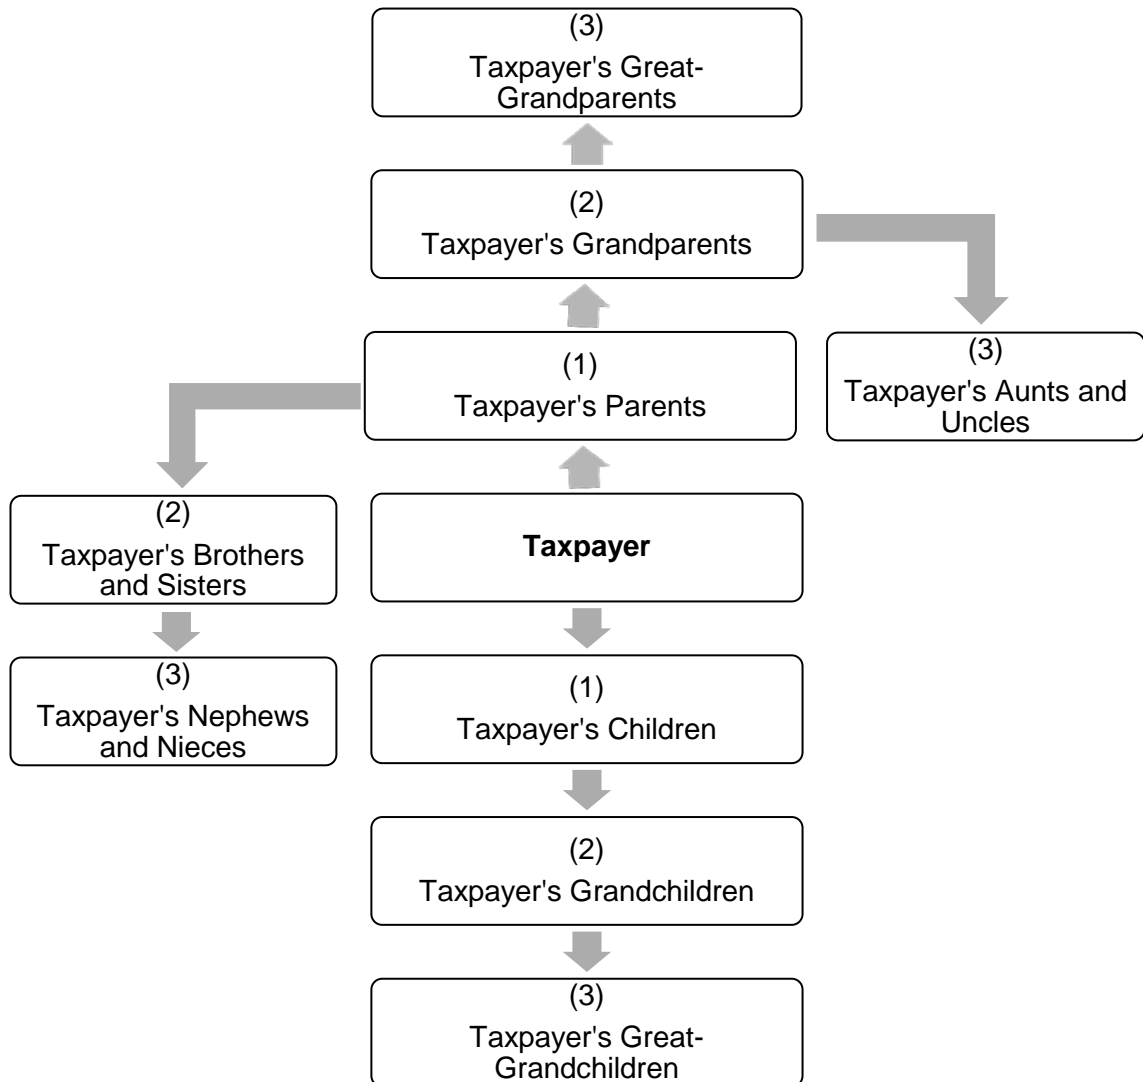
(3)
Taxpayer's Great-Grandparents

(2)
Taxpayer's Grandparents

(1)
Taxpayer's Parents

(3)
Taxpayer's Aunts and Uncles

(2)
Taxpayer's Brothers and Sisters

Taxpayer

(3)
Taxpayer's Nephews and Nieces

(1)
Taxpayer's Children

(2)
Taxpayer's Grandchildren

(3)
Taxpayer's Great-Grandchildren